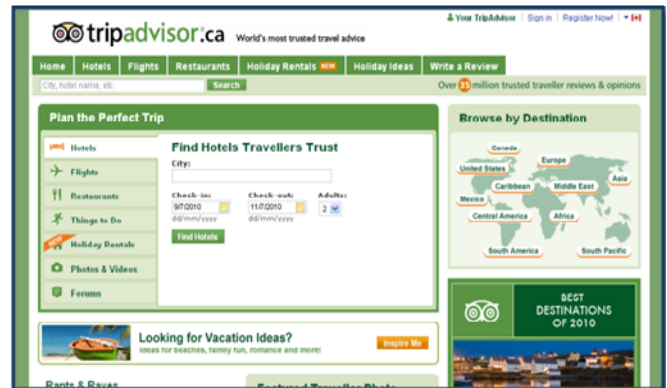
tripadvisor.ca World's most trusted travel advice

Your TripAdvisor | Sign in | Register Now! |

Home | Hotels | Flights | Restaurants | Holiday Rentals NEW | Holiday Ideas | Write a Review

City, hotel name, etc. Search

Over 35 million trusted traveller reviews & opinions

Plan the Perfect Trip

Hotels
Flights
Restaurants
Things to Do
NEW Holiday Rentals
Photos & Videos
Forums

Find Hotels Travellers Trust

City:

Check-in: 9/7/2010 dd/mm/yyyy
Check-out: 11/7/2010 dd/mm/yyyy
Adults: 2

Find Hotels

Browse by Destination

Canada
Europe
United States
Caribbean
Middle East
Asia
Mexico
Central America
Africa
South America
South Pacific

BEST DESTINATIONS OF 2010

Looking for Vacation Ideas?
Ideas for beaches, family fun, romance and more!

Inspire Me

Rants & Raves

Featured Traveller Photo